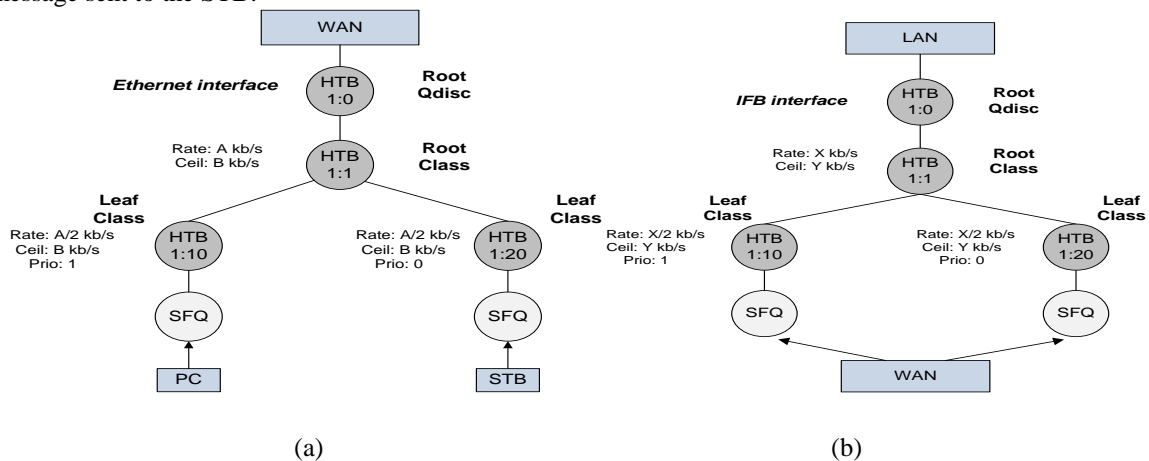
message sent to the STB.

WAN

Ethernet interface

HTB 1:0

Root Qdisc

Rate: A kb/s
Ceil: B kb/s

HTB 1:1

Root Class

Leaf Class

Rate: A/2 kb/s
Ceil: B kb/s
Prio: 1

HTB 1:10

Rate: A/2 kb/s
Ceil: B kb/s
Prio: 0

HTB 1:20

Leaf Class

SFQ

SFQ

PC

STB

(a)

LAN

IFB interface

HTB 1:0

Root Qdisc

Rate: X kb/s
Ceil: Y kb/s

HTB 1:1

Root Class

Leaf Class

Rate: X/2 kb/s
Ceil: Y kb/s
Prio: 1

HTB 1:10

Rate: X/2 kb/s
Ceil: Y kb/s
Prio: 0

HTB 1:20

Leaf Class

SFQ

SFQ

WAN

(b)